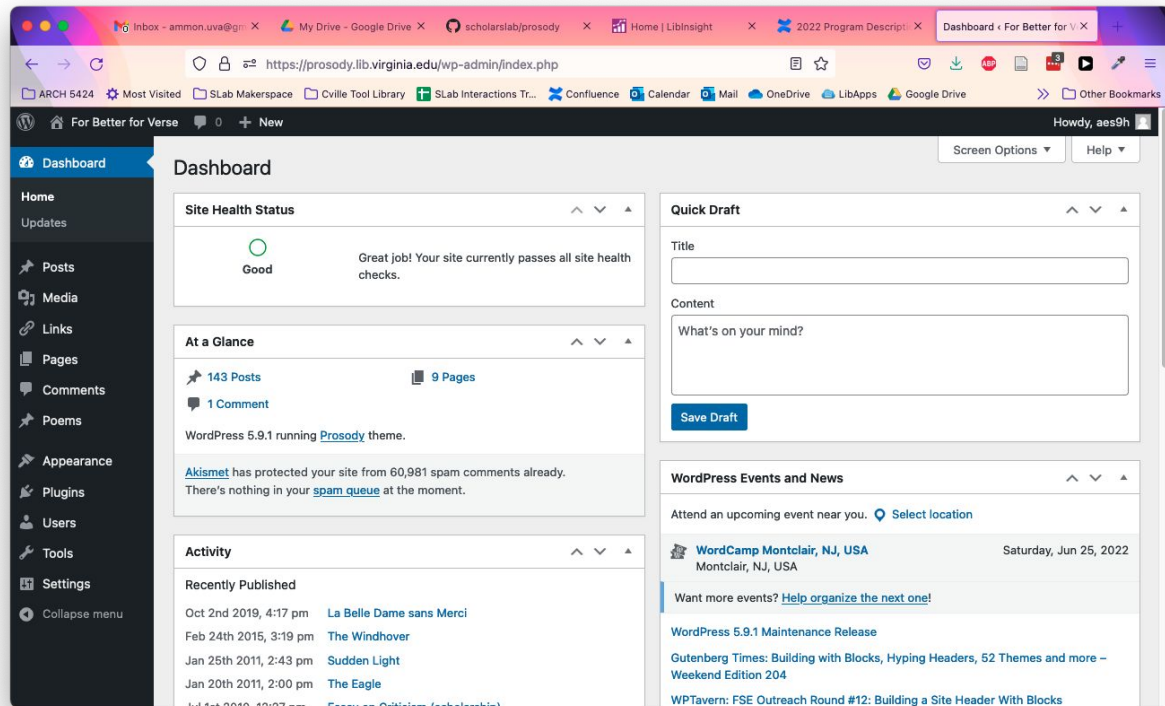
Inbox - ammon.uva@gm ×
My Drive - Google Drive ×
scholarslab/prosody ×
Home | LibInsight ×
2022 Program Descripti ×
Dashboard ‹ For Better for V ×

https://prosody.lib.virginia.edu/wp-admin/index.php

ARCH 5424
Most Visited
SLab Makerspace
Cville Tool Library
SLab Interactions Tr...
Confluence
Calendar
Mail
OneDrive
LibApps
Google Drive
Other Bookmarks

For Better for Verse
0
+ New
Howdy, aes9h

Dashboard
Home
Updates
Posts
Media
Links
Pages
Comments
Poems
Appearance
Plugins
Users
Tools
Settings
Collapse menu

Dashboard

Screen Options ▼
Help ▼

Site Health Status

Good

Great job! Your site currently passes all site health checks.

At a Glance

143 Posts
9 Pages
1 Comment

WordPress 5.9.1 running Prosody theme.

Akismet has protected your site from 60,981 spam comments already. There's nothing in your spam queue at the moment.

Activity

Recently Published

Oct 2nd 2019, 4:17 pm La Belle Dame sans Merci
Feb 24th 2015, 3:19 pm The Windhover
Jan 25th 2011, 2:43 pm Sudden Light
Jan 20th 2011, 2:00 pm The Eagle
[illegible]

Quick Draft

Title

Content

What's on your mind?

Save Draft

WordPress Events and News

Attend an upcoming event near you. Select location

WordCamp Montclair, NJ, USA
Montclair, NJ, USA
Saturday, Jun 25, 2022

Want more events? Help organize the next one!

WordPress 5.9.1 Maintenance Release

Gutenberg Times: Building with Blocks, Hyping Headers, 52 Themes and more – Weekend Edition 204

WPTavern: FSE Outreach Round #12: Building a Site Header With Blocks